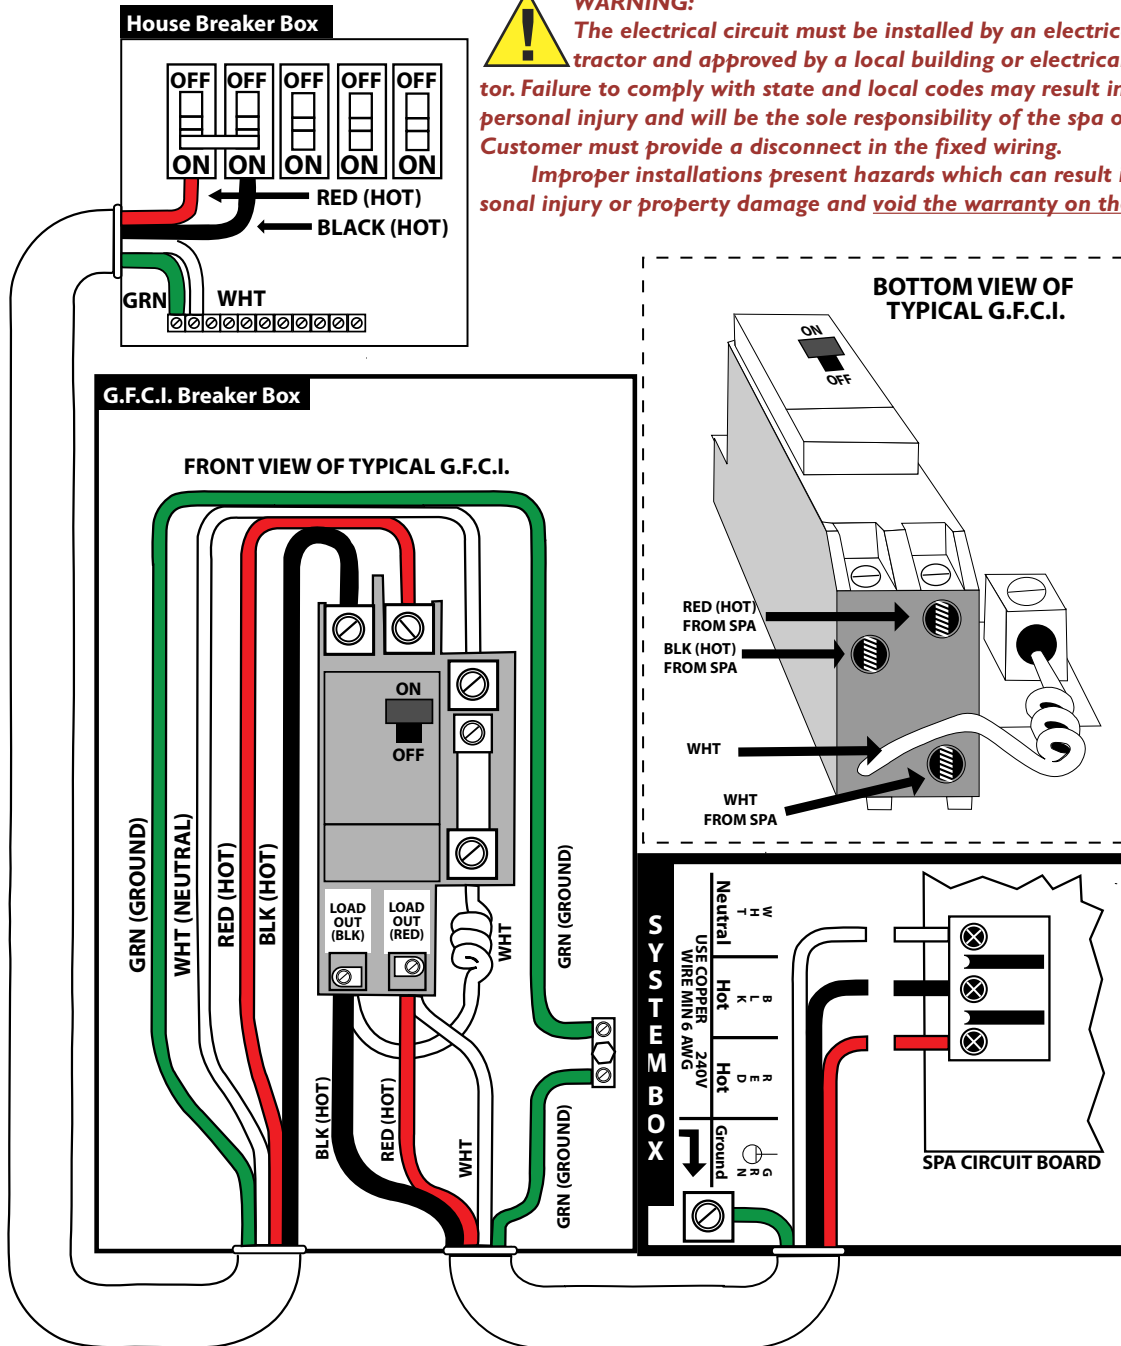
WARNING:
The electrical circuit must be installed by an electric tractor and approved by a local building or electrica tor. Failure to comply with state and local codes may result in personal injury and will be the sole responsibility of the spa o Customer must provide a disconnect in the fixed wiring.

Improper installations present hazards which can result sonal injury or property damage and void the warranty on th

House Breaker Box
OFF OFF OFF OFF OFF
ON ON ON ON ON
RED (HOT)
BLACK (HOT)
GRN
WHT

BOTTOM VIEW OF TYPICAL G.F.C.I.
ON
OFF
RED (HOT) FROM SPA
BLK (HOT) FROM SPA
WHT
WHT FROM SPA

G.F.C.I. Breaker Box
FRONT VIEW OF TYPICAL G.F.C.I.
ON
OFF
LOAD OUT (BLK)
LOAD OUT (RED)
GRN (GROUND)
WHT (NEUTRAL)
RED (HOT)
BLK (HOT)
WHT
GRN (GROUND)
BLK (HOT)
RED (HOT)
WHT
GRN (GROUND)

SYSTEM BOX
W H T Neutral
B L K Hot
R E D Hot
G R N Ground
USE COPPER WIRE MIN 6 AWG 240V
SPA CIRCUIT BOARD